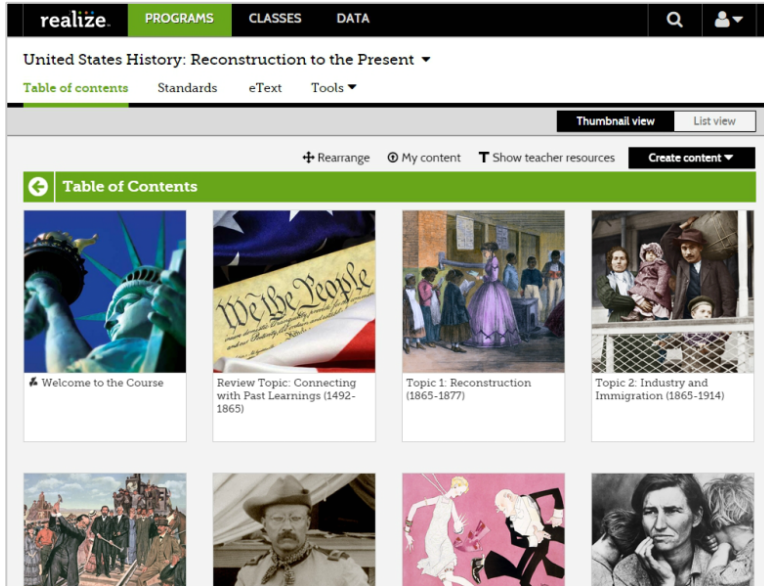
realize. PROGRAMS CLASSES DATA

United States History: Reconstruction to the Present

Table of contents Standards eText Tools

Thumbnail view List view

Rearrange My content Show teacher resources Create content

Table of Contents

We the People

Welcome to the Course

Review Topic: Connecting with Past Learnings (1492-1865)

Topic 1: Reconstruction (1865-1877)

Topic 2: Industry and Immigration (1865-1914)